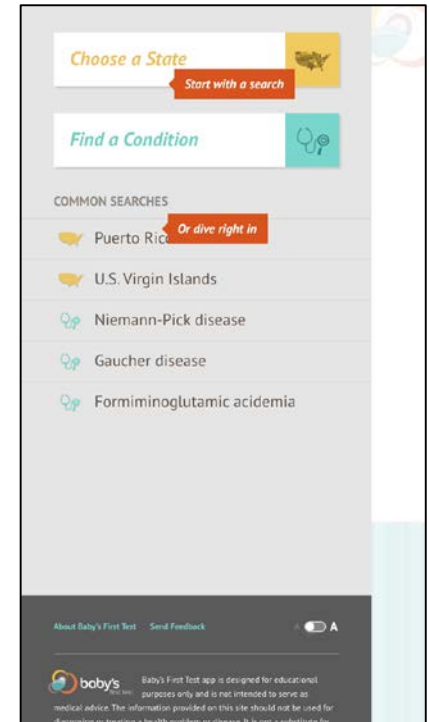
Choose a State

Start with a search

Find a Condition

COMMON SEARCHES

Puerto Ric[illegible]

Or dive right in

U.S. Virgin Islands

Niemann-Pick disease

Gaucher disease

Formiminoglutamic acidemia

About Baby's First Test Send Feedback

A A

baby's first test

Baby's First Test app is designed for educational purposes only and is not intended to serve as medical advice. The information provided on this site should not be used for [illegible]